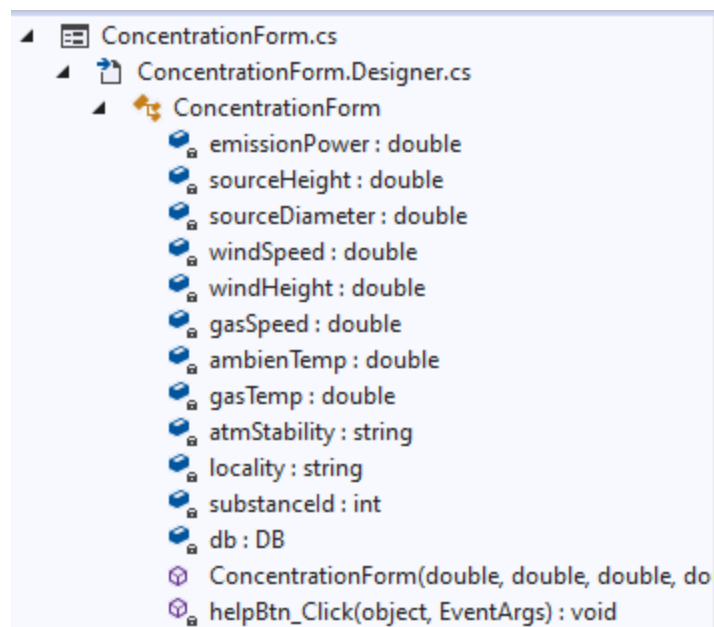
ConcentrationForm.cs
ConcentrationForm.Designer.cs
ConcentrationForm
emissionPower : double
sourceHeight : double
sourceDiameter : double
windSpeed : double
windHeight : double
gasSpeed : double
ambienTemp : double
gasTemp : double
atmStability : string
locality : string
substanceId : int
db : DB
ConcentrationForm(double, double, double, do
helpBtn_Click(object, EventArgs) : void